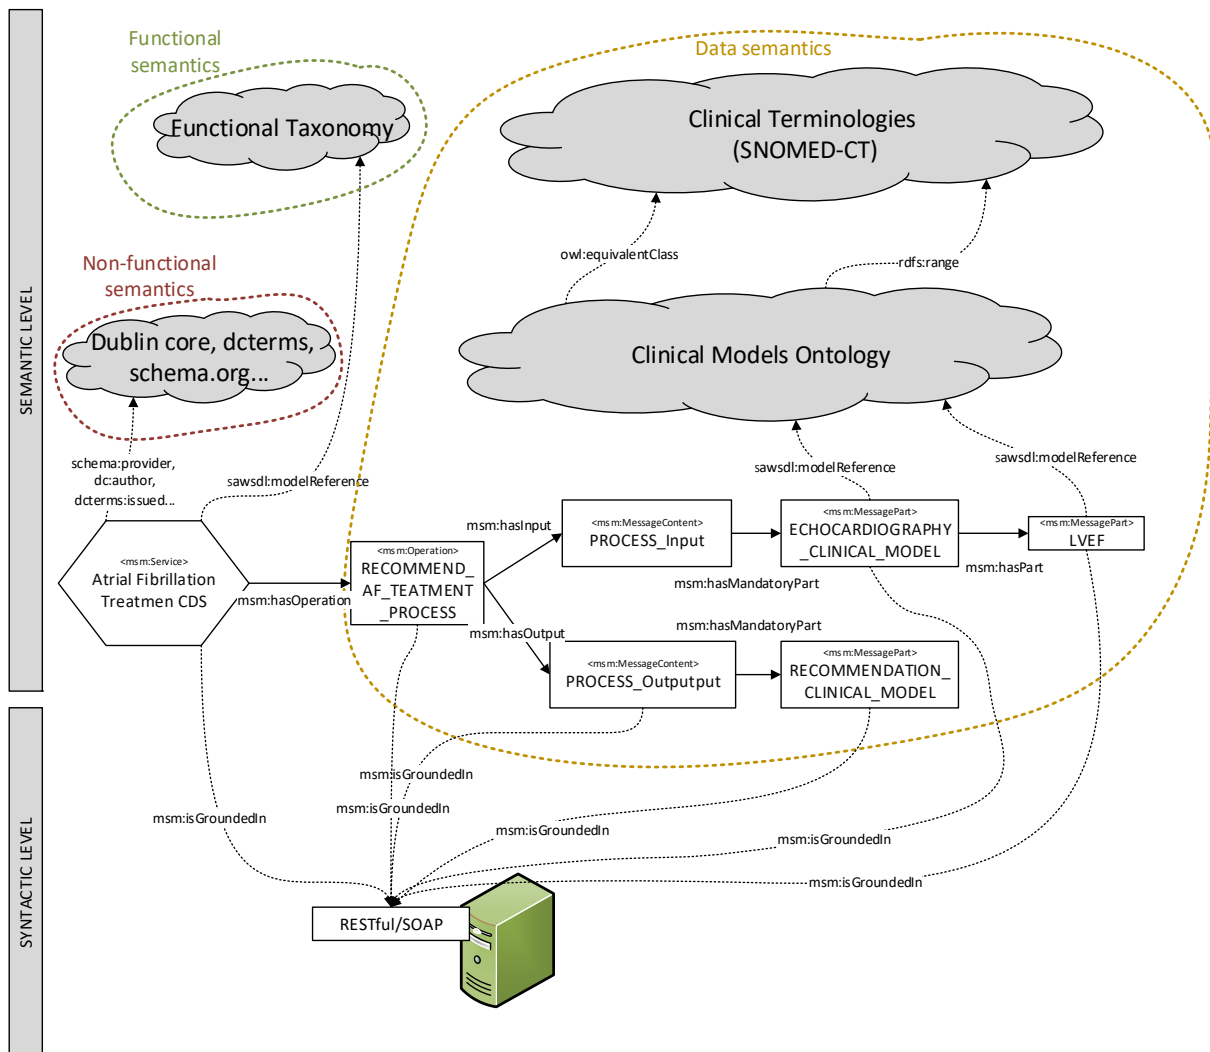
SEMANTIC LEVEL

SYNTACTIC LEVEL

Functional semantics

Functional Taxonomy

Data semantics

Clinical Terminologies (SNOMED-CT)

owl:equivalentClass

rdfs:range

Non-functional semantics

Dublin core, dcterms, schema.org...

Clinical Models Ontology

schema:provider, dc:author, dcterms:issued...

sawsdl:modelReference

sawsdl:modelReference

sawsdl:modelReference

<msm:Service>
Atrial Fibrillation Treatmen CDS

msm:hasOperation

<msm:Operation>
RECOMMEND_ AF_TEATMENT _PROCESS

msm:hasInput

<msm:MessageContent>
PROCESS_Input

<msm:MessagePart>
ECHOCARDIOGRAPHY _CLINICAL_MODEL

<msm:MessagePart>
LVEF

msm:hasMandatoryPart

msm:hasPart

msm:hasOutput

msm:hasMandatoryPart

<msm:MessageContent>
PROCESS_Outputput

<msm:MessagePart>
RECOMMENDATION_ CLINICAL_MODEL

msm:isGroundedIn

msm:isGroundedIn

msm:isGroundedIn

msm:isGroundedIn

msm:isGroundedIn

msm:isGroundedIn

RESTful/SOAP